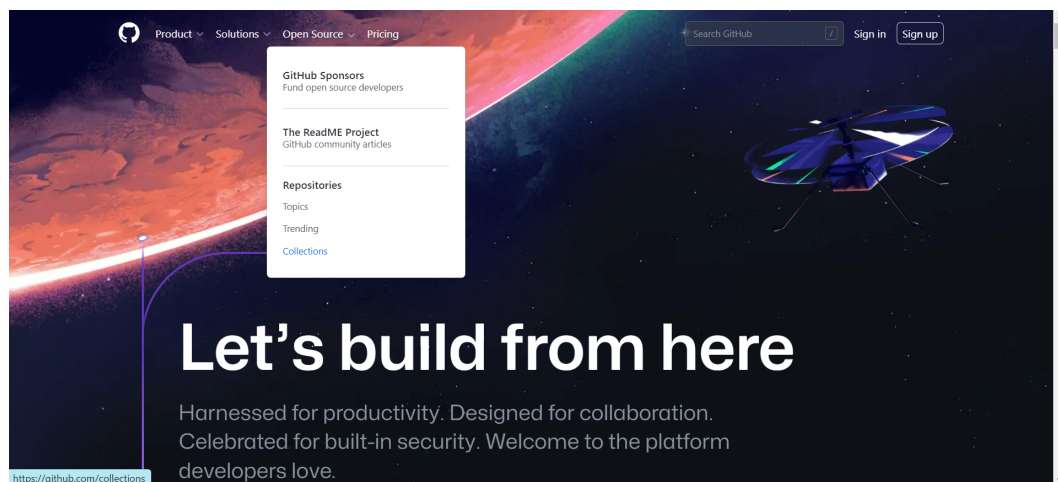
Product Solutions Open Source Pricing

Search GitHub /

Sign in Sign up

GitHub Sponsors
Fund open source developers

The ReadME Project
GitHub community articles

Repositories

Topics

Trending

Collections

Let's build from here

Harnessed for productivity. Designed for collaboration. Celebrated for built-in security. Welcome to the platform developers love.

https://github.com/collections